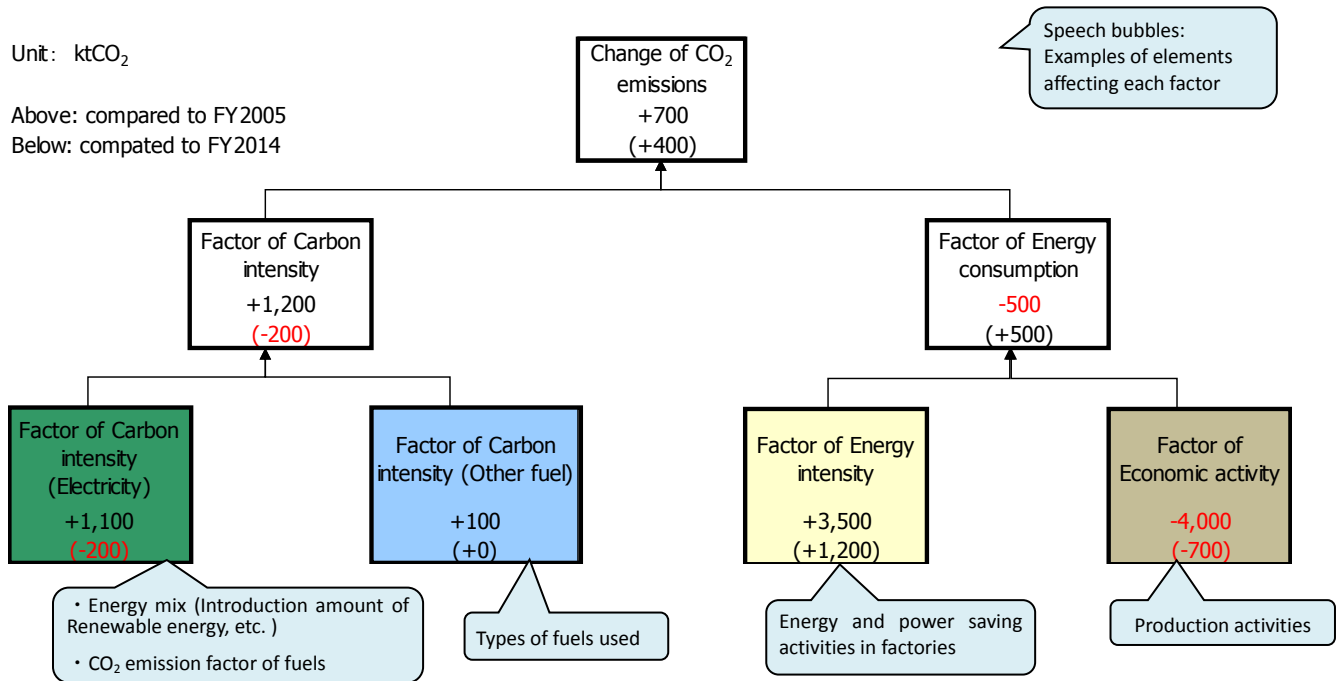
Unit: $ktCO_2$

Above: compared to FY2005
Below: compated to FY2014

Change of $CO_2$ emissions
+700
(+400)

Speech bubbles: Examples of elements affecting each factor

Factor of Carbon intensity
+1,200
(-200)

Factor of Energy consumption
-500
(+500)

Factor of Carbon intensity (Electricity)
+1,100
(-200)

Factor of Carbon intensity (Other fuel)
+100
(+0)

Factor of Energy intensity
+3,500
(+1,200)

Factor of Economic activity
-4,000
(-700)

・Energy mix (Introduction amount of Renewable energy, etc. )
・$CO_2$ emission factor of fuels

Types of fuels used

Energy and power saving activities in factories

Production activities